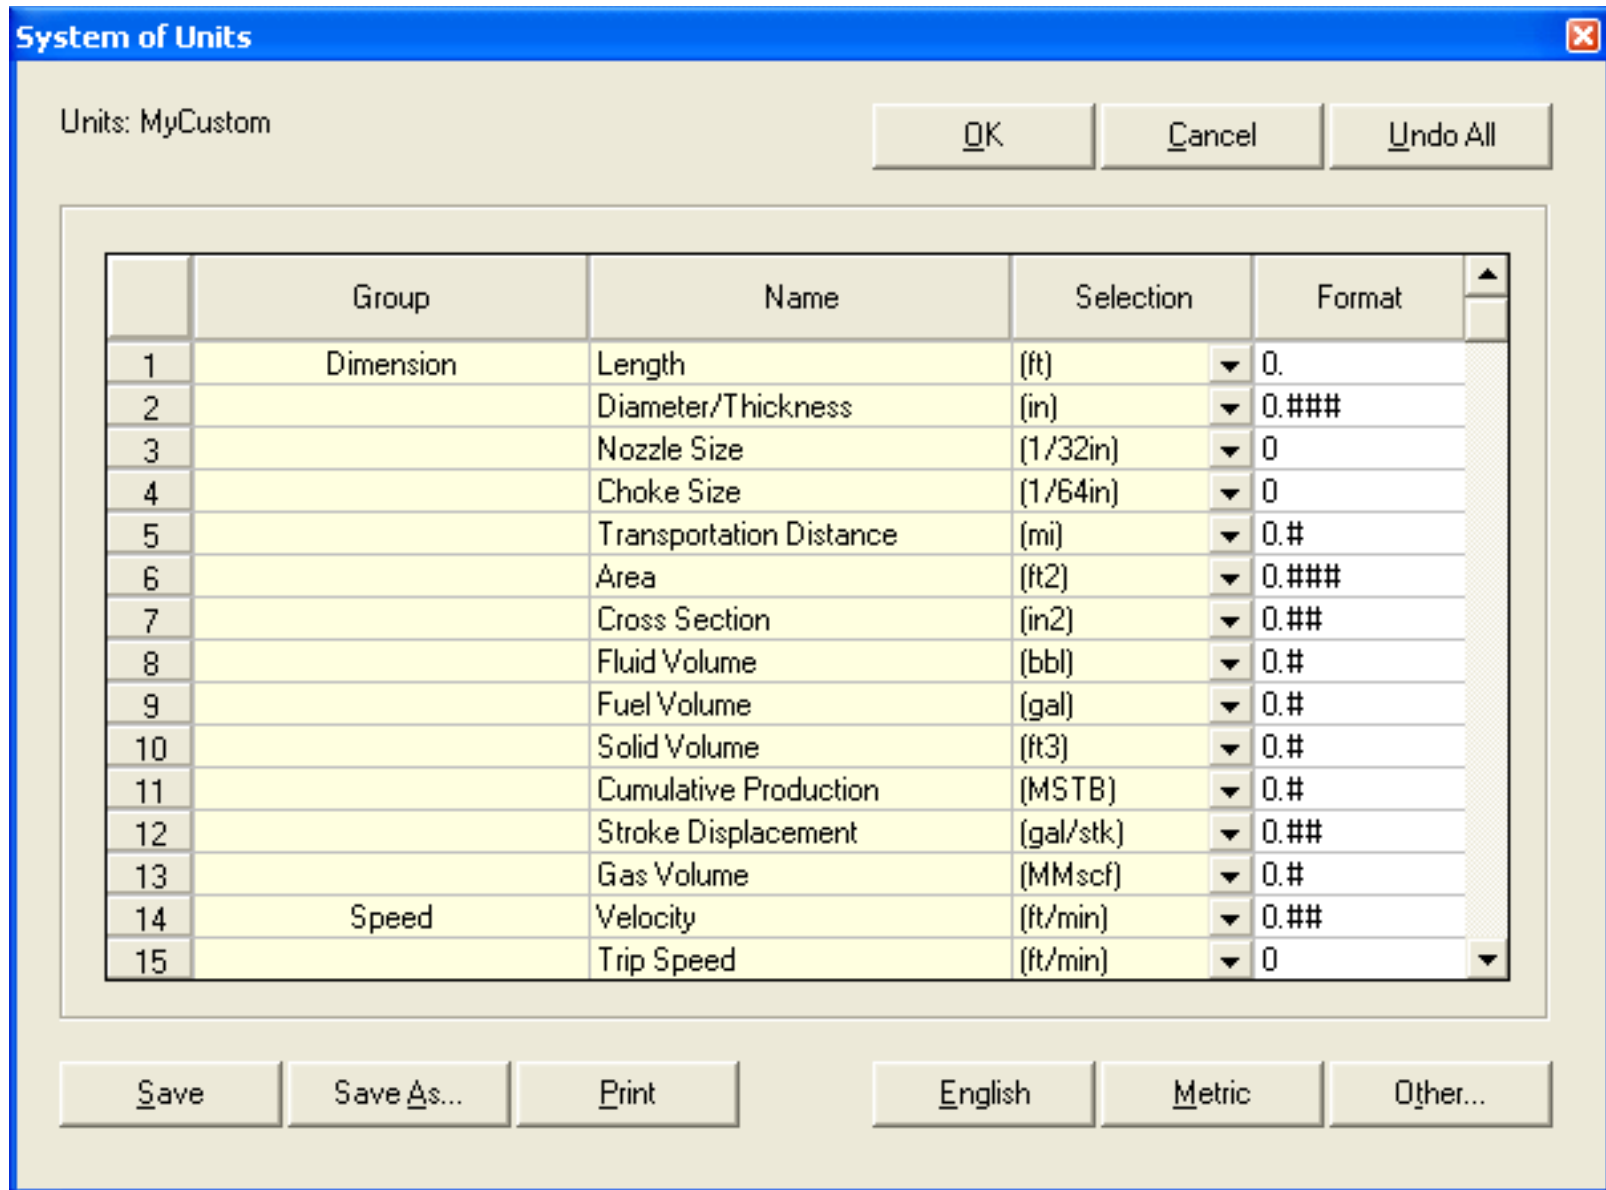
System of Units

Units: MyCustom

OK Cancel Undo All

| | Group | Name | Selection | Format |
|---|---|---|---|---|
| 1 | Dimension | Length | (ft) | 0. |
| 2 | | Diameter/Thickness | (in) | 0.### |
| 3 | | Nozzle Size | (1/32in) | 0 |
| 4 | | Choke Size | (1/64in) | 0 |
| 5 | | Transportation Distance | (mi) | 0.# |
| 6 | | Area | (ft2) | 0.### |
| 7 | | Cross Section | (in2) | 0.## |
| 8 | | Fluid Volume | (bbl) | 0.# |
| 9 | | Fuel Volume | (gal) | 0.# |
| 10 | | Solid Volume | (ft3) | 0.# |
| 11 | | Cumulative Production | (MSTB) | 0.# |
| 12 | | Stroke Displacement | (gal/stk) | 0.## |
| 13 | | Gas Volume | (MMscf) | 0.# |
| 14 | Speed | Velocity | (ft/min) | 0.## |
| 15 | | Trip Speed | (ft/min) | 0 |

Save Save As... Print English Metric Other...